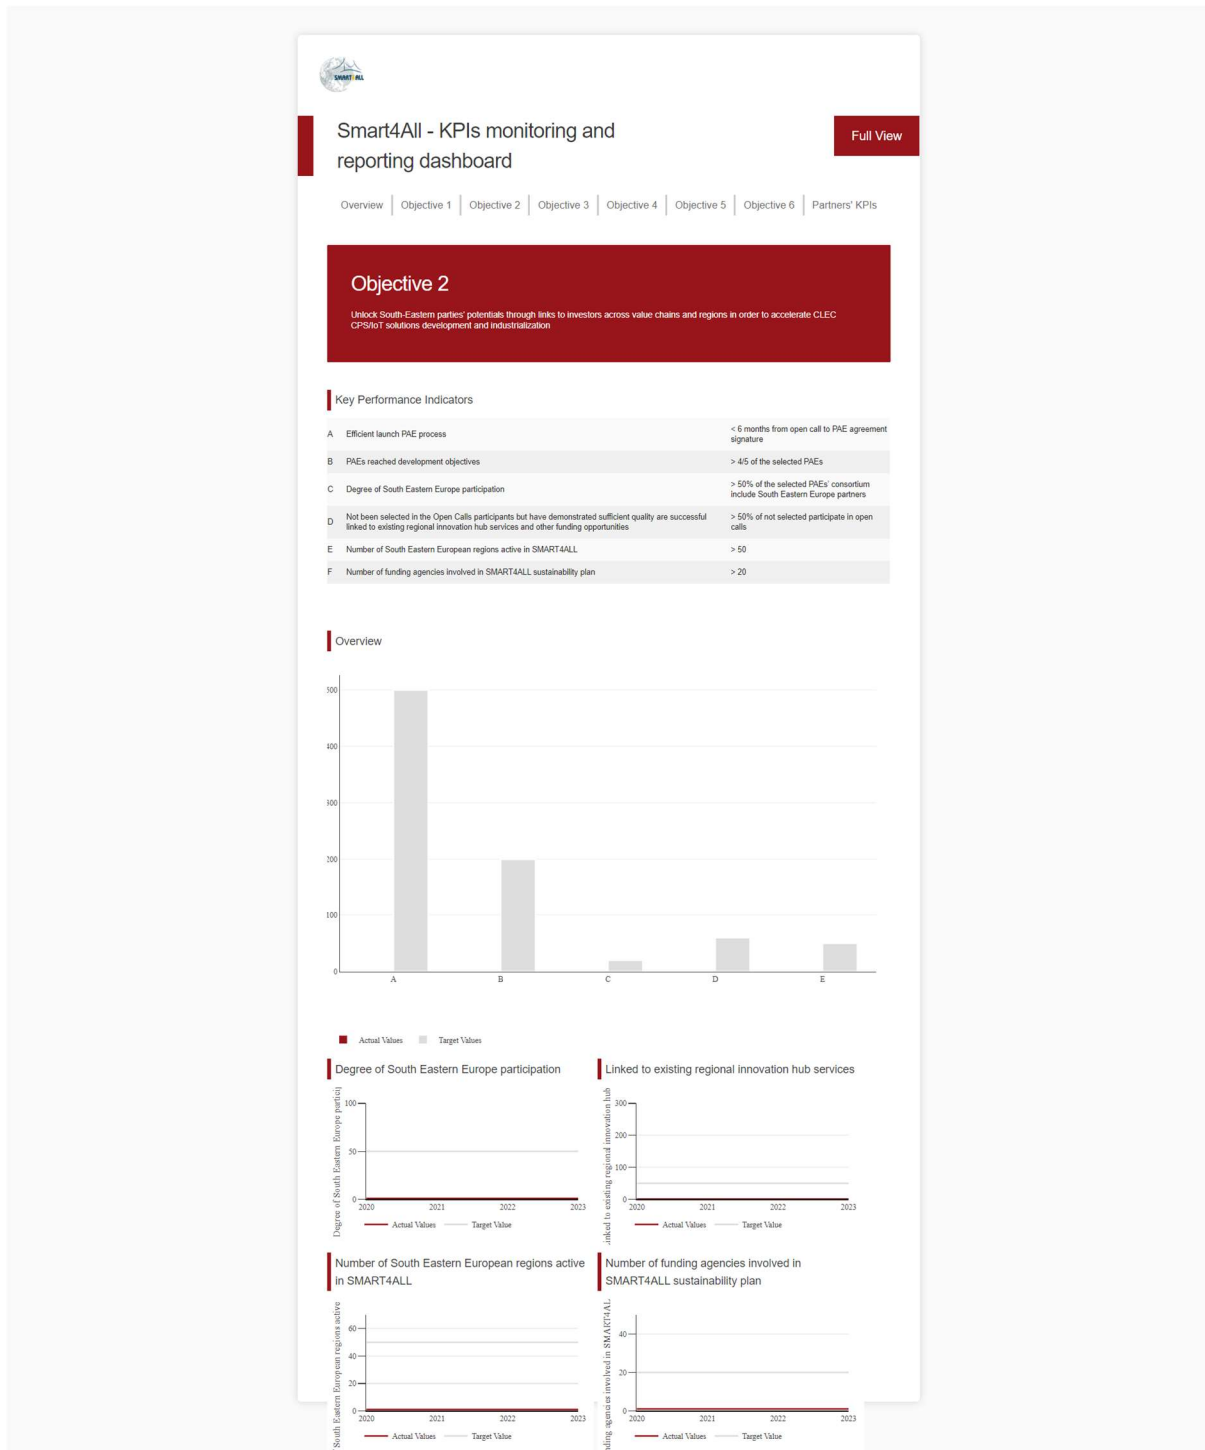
SMART4ALL

Smart4All - KPIs monitoring and reporting dashboard

Full View

Overview | Objective 1 | Objective 2 | Objective 3 | Objective 4 | Objective 5 | Objective 6 | Partners' KPIs

Objective 2

Unlock South-Eastern parties' potentials through links to investors across value chains and regions in order to accelerate CLEC CPS/IoT solutions development and industrialization

Key Performance Indicators

| | | |
|---|---|---|
| A | Efficient launch PAE process | < 6 months from open call to PAE agreement signature |
| B | PAEs reached development objectives | > 4/5 of the selected PAEs |
| C | Degree of South Eastern Europe participation | > 50% of the selected PAEs' consortium include South Eastern Europe partners |
| D | Not been selected in the Open Calls participants but have demonstrated sufficient quality are successful linked to existing regional innovation hub services and other funding opportunities | > 50% of not selected participate in open calls |
| E | Number of South Eastern European regions active in SMART4ALL | > 50 |
| F | Number of funding agencies involved in SMART4ALL sustainability plan | > 20 |

Overview

500
400
300
200
100
0
A B C D E

Actual Values Target Values

Degree of South Eastern Europe participation

Degree of South Eastern Europe partici
100
50
0
2020 2021 2022 2023
Actual Values Target Value

Linked to existing regional innovation hub services

inked to existing regional innovation hub
300
200
100
0
2020 2021 2022 2023
Actual Values Target Value

Number of South Eastern European regions active in SMART4ALL

South Eastern European regions active
60
40
20
0
2020 2021 2022 2023
Actual Values Target Value

Number of funding agencies involved in SMART4ALL sustainability plan

nding agencies involved in SMART4AL
40
20
0
2020 2021 2022 2023
Actual Values Target Value